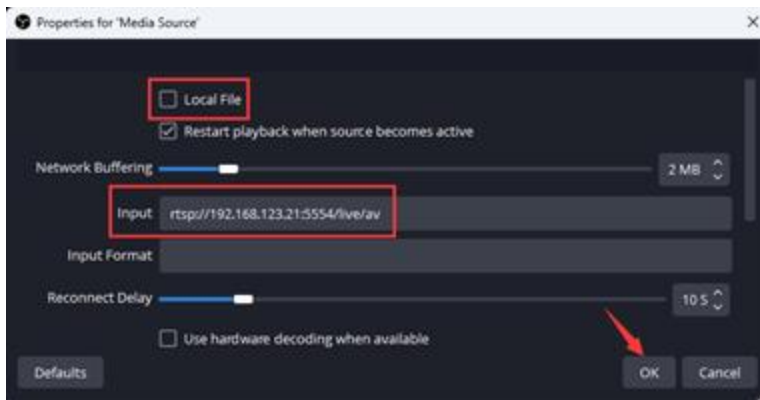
Properties for 'Media Source'

×

Local File

Restart playback when source becomes active

Network Buffering

2 MB

Input rtsp://192.168.123.21:5554/live/av

Input Format

Reconnect Delay

10 S

Use hardware decoding when available

Defaults

OK

Cancel